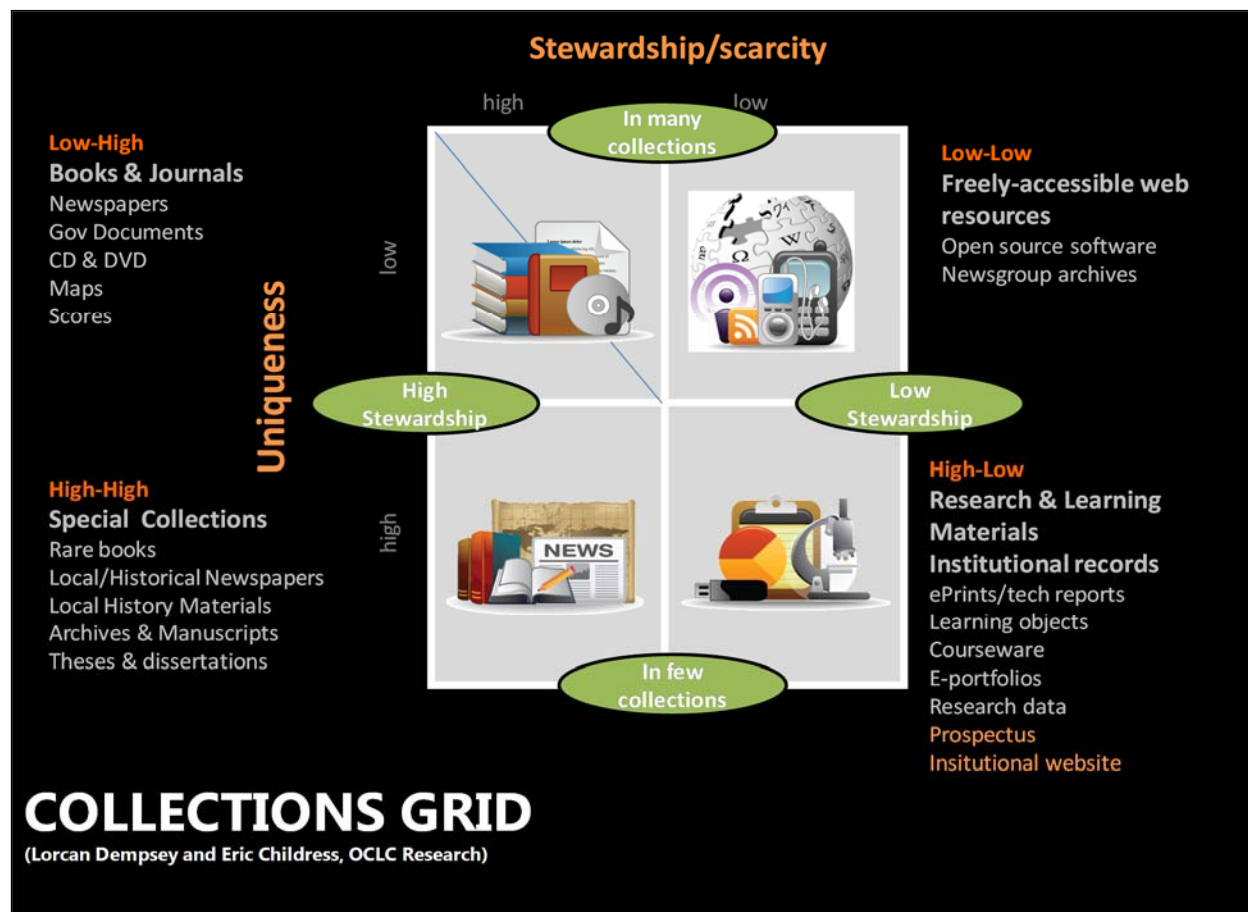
Stewardship/scarcity

high

low

In many collections

Low-High
Books & Journals
Newspapers
Gov Documents
CD & DVD
Maps
Scores

Low-Low
Freely-accessible web resources
Open source software
Newsgroup archives

low

Uniqueness

High Stewardship

Low Stewardship

high

NEWS

High-High
Special Collections
Rare books
Local/Historical Newspapers
Local History Materials
Archives & Manuscripts
Theses & dissertations

High-Low
Research & Learning Materials
Institutional records
ePrints/tech reports
Learning objects
Courseware
E-portfolios
Research data
Prospectus
Insitutional website

In few collections

COLLECTIONS GRID
(Lorcan Dempsey and Eric Childress, OCLC Research)